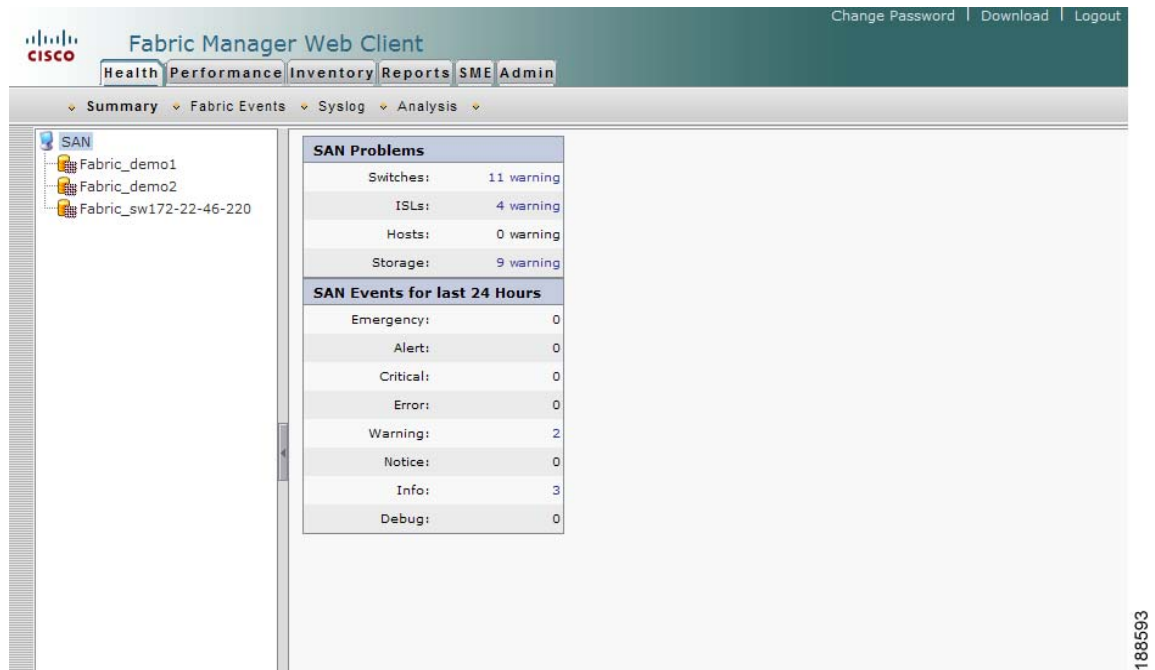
cisco

Fabric Manager Web Client

Change Password | Download | Logout

Health | Performance | Inventory | Reports | SME | Admin

Summary | Fabric Events | Syslog | Analysis

SAN
Fabric_demo1
Fabric_demo2
Fabric_sw172-22-46-220

| SAN Problems | |
|---|---|
| Switches: | 11 warning |
| ISLs: | 4 warning |
| Hosts: | 0 warning |
| Storage: | 9 warning |

| SAN Events for last 24 Hours | |
|---|---|
| Emergency: | 0 |
| Alert: | 0 |
| Critical: | 0 |
| Error: | 0 |
| Warning: | 2 |
| Notice: | 0 |
| Info: | 3 |
| Debug: | 0 |

188593